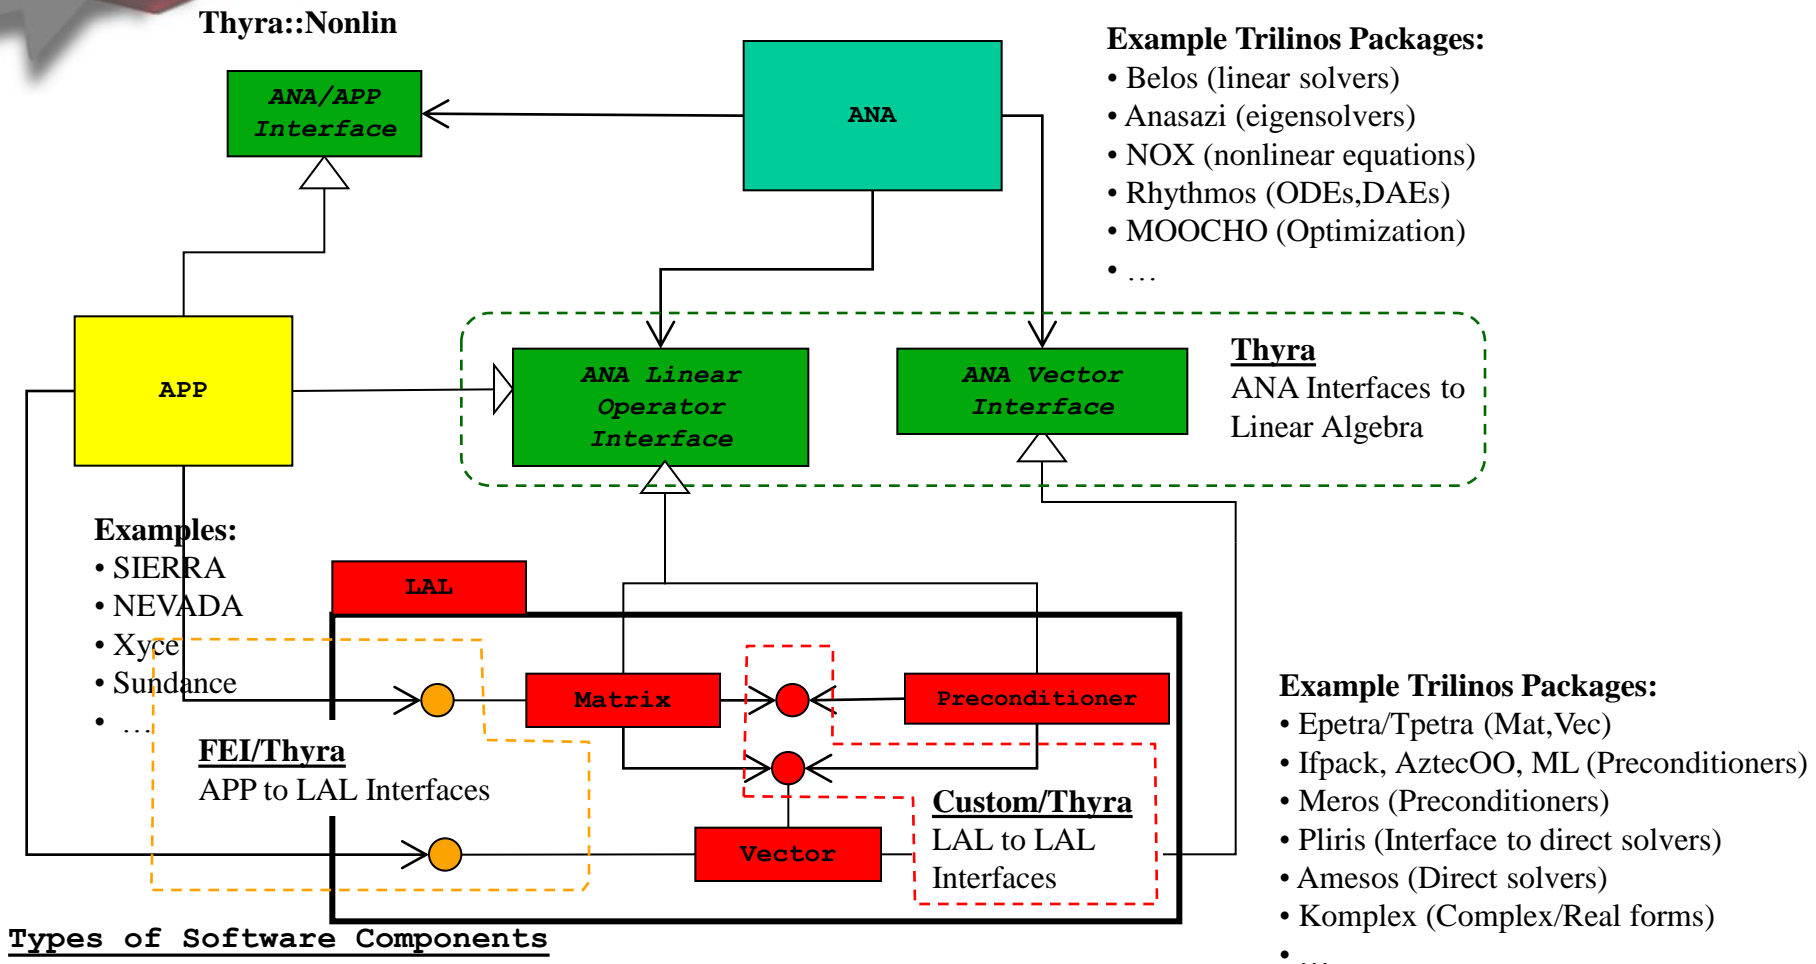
Thyra::Nonlin

ANA/APP Interface

ANA

Example Trilinos Packages:
• Belos (linear solvers)
• Anasazi (eigensolvers)
• NOX (nonlinear equations)
• Rhythmos (ODEs,DAEs)
• MOOCHO (Optimization)
• …

APP

ANA Linear Operator Interface

ANA Vector Interface

Thyra
ANA Interfaces to Linear Algebra

Examples:
• SIERRA
• NEVADA
• Xyce
• Sundance
• …

LAL

Matrix

Preconditioner

Vector

FEI/Thyra
APP to LAL Interfaces

Custom/Thyra
LAL to LAL Interfaces

Example Trilinos Packages:
• Epetra/Tpetra (Mat,Vec)
• Ifpack, AztecOO, ML (Preconditioners)
• Meros (Preconditioners)
• Pliris (Interface to direct solvers)
• Amesos (Direct solvers)
• Komplex (Complex/Real forms)
• …

Types of Software Components